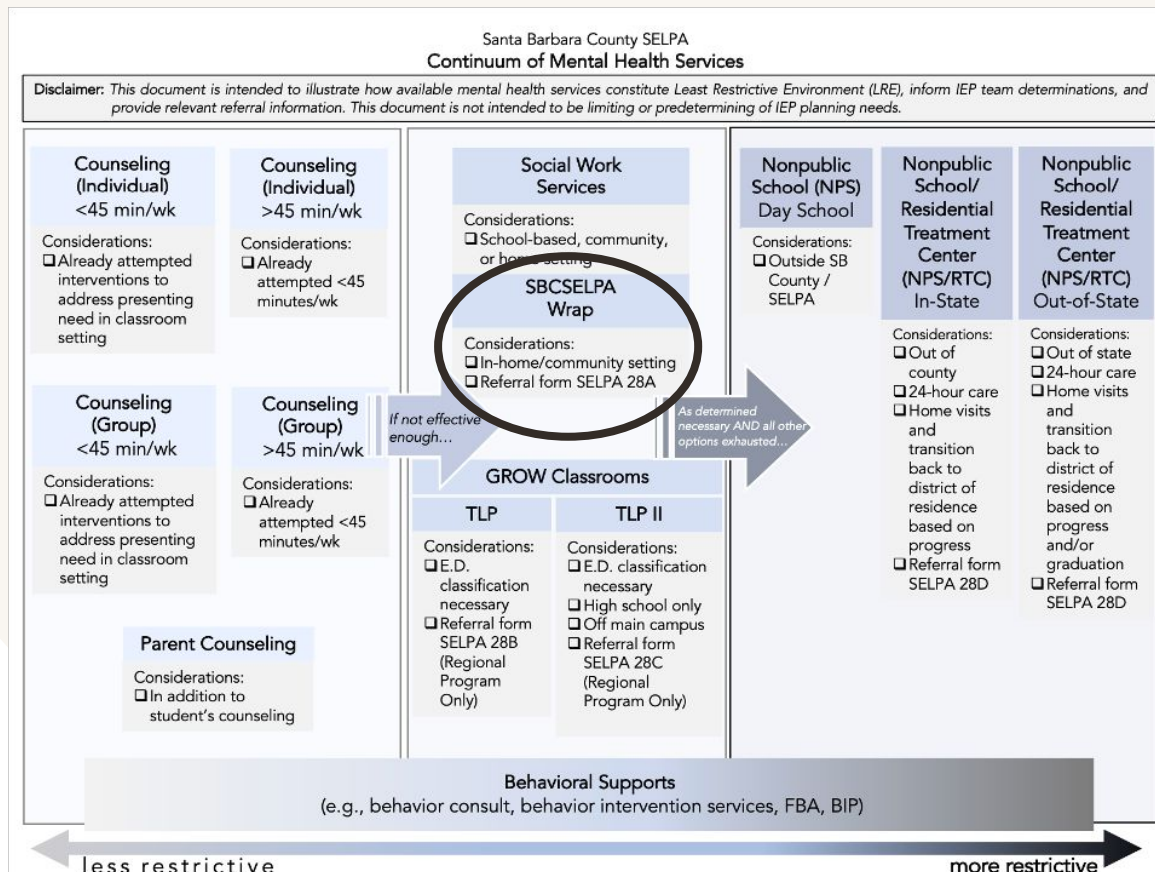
Santa Barbara County SELPA
Continuum of Mental Health Services

Disclaimer: This document is intended to illustrate how available mental health services constitute Least Restrictive Environment (LRE), inform IEP team determinations, and provide relevant referral information. This document is not intended to be limiting or predetermining of IEP planning needs.

Counseling (Individual) <45 min/wk

Considerations:
❑ Already attempted interventions to address presenting need in classroom setting

Counseling (Individual) >45 min/wk

Considerations:
❑ Already attempted <45 minutes/wk

Counseling (Group) <45 min/wk

Considerations:
❑ Already attempted interventions to address presenting need in classroom setting

Counseling (Group) >45 min/wk

Considerations:
❑ Already attempted <45 minutes/wk

Parent Counseling

Considerations:
❑ In addition to student's counseling

If not effective enough…

Social Work Services

Considerations:
❑ School-based, community, or home setting

SBCSELPA Wrap

Considerations:
❑ In-home/community setting
❑ Referral form SELPA 28A

GROW Classrooms

TLP

Considerations:
❑ E.D. classification necessary
❑ Referral form SELPA 28B (Regional Program Only)

TLP II

Considerations:
❑ E.D. classification necessary
❑ High school only
❑ Off main campus
❑ Referral form SELPA 28C (Regional Program Only)

As determined necessary AND all other options exhausted…

Nonpublic School (NPS) Day School

Considerations:
❑ Outside SB County / SELPA

Nonpublic School/ Residential Treatment Center (NPS/RTC) In-State

Considerations:
❑ Out of county
❑ 24-hour care
❑ Home visits and transition back to district of residence based on progress
❑ Referral form SELPA 28D

Nonpublic School/ Residential Treatment Center (NPS/RTC) Out-of-State

Considerations:
❑ Out of state
❑ 24-hour care
❑ Home visits and transition back to district of residence based on progress and/or graduation
❑ Referral form SELPA 28D

Behavioral Supports
(e.g., behavior consult, behavior intervention services, FBA, BIP)

less restrictive
more restrictive